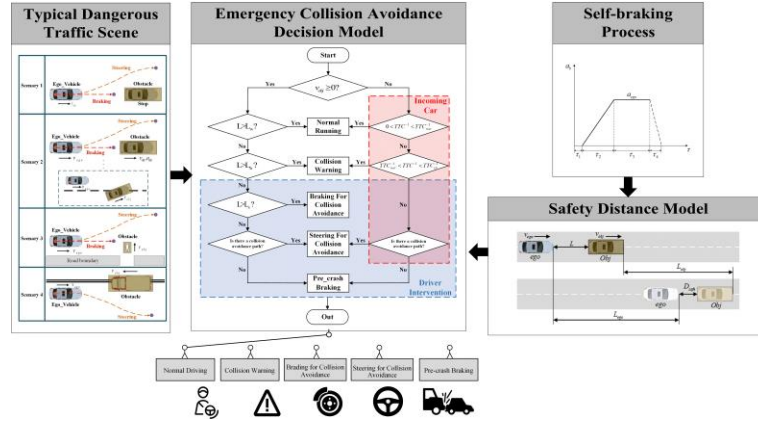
Typical Dangerous Traffic Scene

Scenery 1
Ego_Vehicle
Steering
Obstacle
Braking
Stop

Scenery 2
Ego_Vehicle
Steering
Obstacle
Braking

Scenery 3
Ego_Vehicle
Steering
Obstacle
Road boundary

Scenery 4
Obstacle
Ego_Vehicle
Steering

Emergency Collision Avoidance Decision Model

Start
$v_{obj} \geq 0?$
Yes
No
Incoming Car
$L > L_w$?
Yes
Normal Running
$L > L_b$?
Yes
Collision Warning
$L > L_s$?
Yes
Braking For Collision Avoidance
No
Is there a collision avoidance path?
Yes
Steering For Collision Avoidance
No
Is there a collision avoidance path?
Yes
No
Pre_crash Braking
Driver Intervention
Out

Self-braking Process
$a_{max}$
$t$

Safety Distance Model
$v_{ego}$
$L$
$v_{obj}$
ego
Obj
$L_{obs}$
$D_{safe}$
ego
Obj
$L_{ego}$

Normal Driving
Collision Warning
Brading for Collision Avoidance
Steering for Collision Avoidance
Pre-crash Braking